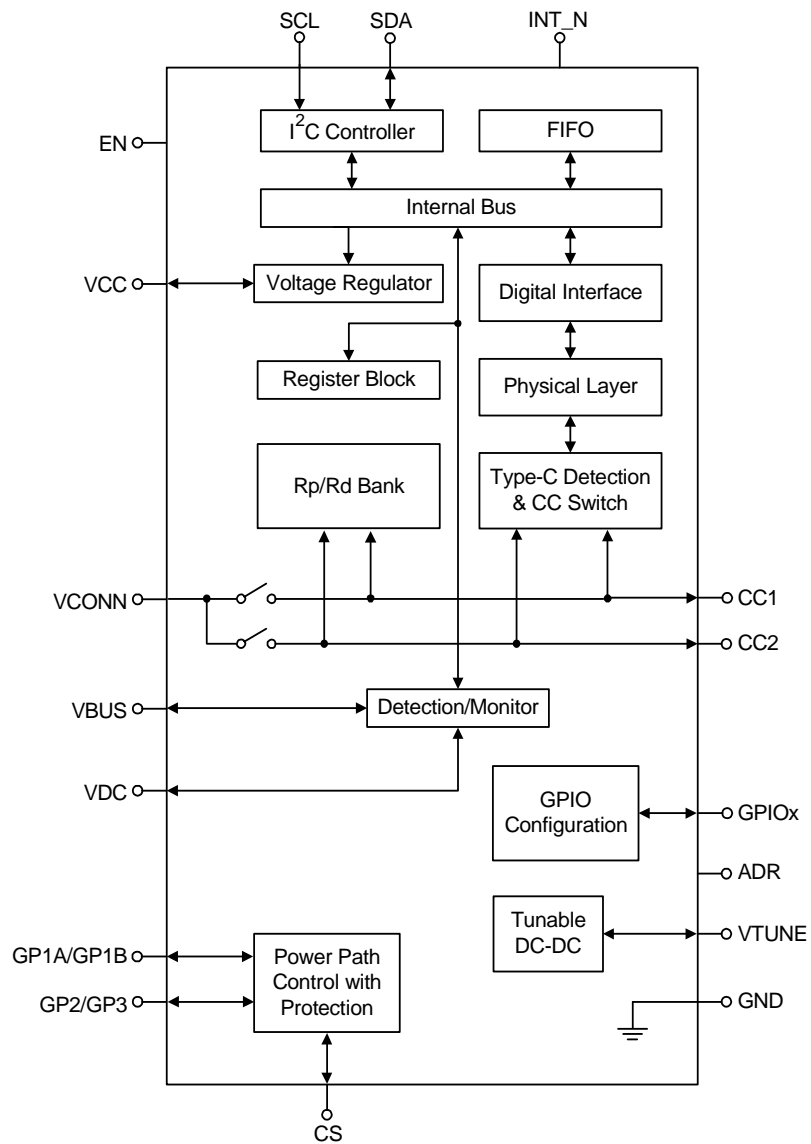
SCL
SDA
INT_N
EN
$I^2C$ Controller
FIFO
Internal Bus
VCC
Voltage Regulator
Digital Interface
Register Block
Physical Layer
Rp/Rd Bank
Type-C Detection & CC Switch
VCONN
CC1
CC2
VBUS
Detection/Monitor
VDC
GPIO Configuration
GPIOx
ADR
Tunable DC-DC
VTUNE
GP1A/GP1B
GP2/GP3
Power Path Control with Protection
GND
CS